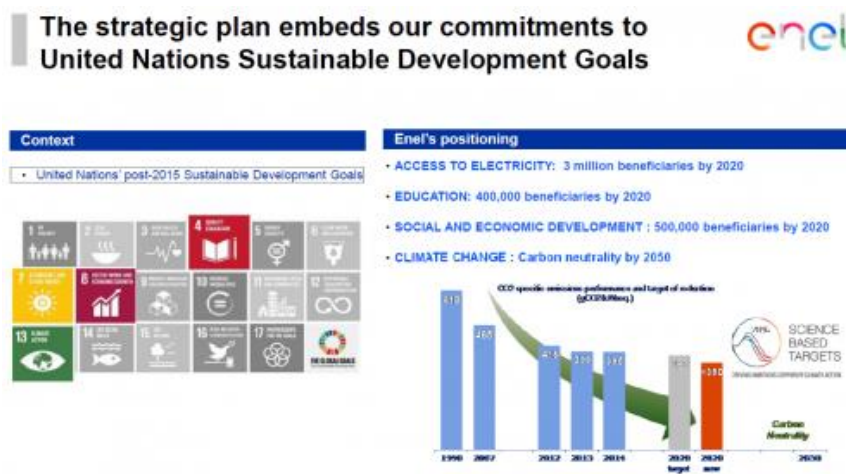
The strategic plan embeds our commitments to United Nations Sustainable Development Goals

enel

Context

• United Nations' post-2015 Sustainable Development Goals

1 NO POVERTY
2 ZERO HUNGER
3 GOOD HEALTH AND WELL-BEING
4 QUALITY EDUCATION
5 GENDER EQUALITY
6 CLEAN WATER AND SANITATION
7 AFFORDABLE AND CLEAN ENERGY
8 DECENT WORK AND ECONOMIC GROWTH
9 INDUSTRY, INNOVATION AND INFRASTRUCTURE
10 REDUCED INEQUALITIES
11 SUSTAINABLE CITIES AND COMMUNITIES
12 RESPONSIBLE CONSUMPTION AND PRODUCTION
13 CLIMATE ACTION
14 LIFE BELOW WATER
15 LIFE ON LAND
16 PEACE, JUSTICE AND STRONG INSTITUTIONS
17 PARTNERSHIPS FOR THE GOALS
THE GLOBAL GOALS

Enel's positioning

• ACCESS TO ELECTRICITY: 3 million beneficiaries by 2020

• EDUCATION: 400,000 beneficiaries by 2020

• SOCIAL AND ECONOMIC DEVELOPMENT : 500,000 beneficiaries by 2020

• CLIMATE CHANGE : Carbon neutrality by 2050

CO2 specific emissions performance and target of reduction (gCO2/kWheq)

SCIENCE BASED TARGETS

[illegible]

| 1990 | 2007 | 2012 | 2013 | 2014 | 2020 target | 2020 new | 2050 |
|---|---|---|---|---|---|---|---|
| 610 | 465 | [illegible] | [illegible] | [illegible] | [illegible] | <350 | Carbon Neutrality |